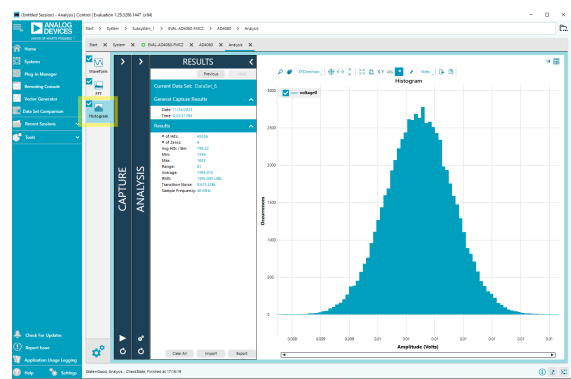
[Untitled Session] - Analysis | Control | Evaluation 1.29.5290.1447 (x64)

ANALOG DEVICES
AHEAD OF WHAT'S POSSIBLE

Start > System > Subsystem_1 > EVAL-AD4080-FMCZ > AD4080 > Analysis

Start × System × EVAL-AD4080-FMCZ × AD4080 × Analysis ×

Home
Systems
Plug-in Manager
Remoting Console
Vector Generator
Data Set Comparison
Recent Sessions
Tools

Waveform
FFT
Histogram

CAPTURE
ANALYSIS

RESULTS
Previous Next

Current Data Set: DataSet_6

General Capture Results
Date: 11/26/2023
Time: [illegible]

Results
# of Hits: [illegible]
# of Zeros: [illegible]
Avg Hits / Bin: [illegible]
Min: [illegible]
Max: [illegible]
Range: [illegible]
Average: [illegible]
RMS: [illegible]
Transition Noise: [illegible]
Sample Frequency: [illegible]

Clear All Import Export

Histogram

voltage0

3000
2500
2000
1500
1000
500
0

Occurrences

Amplitude (Volts)

Check For Updates
Report Issue
Application Usage Logging
Help Settings

State=Good, Analysis - Check State, Finished at 17:16:19